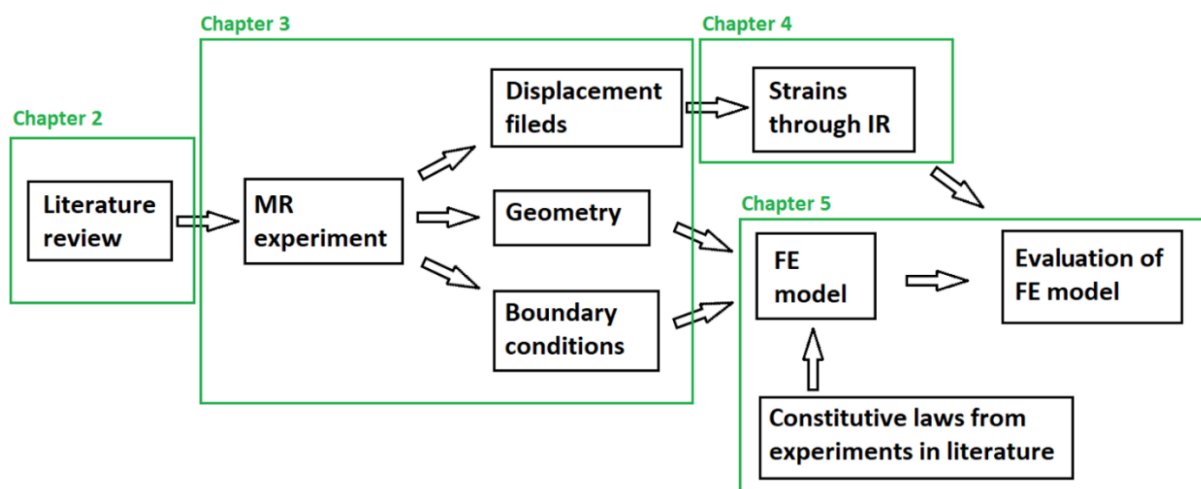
Chapter 2

Literature review

Chapter 3

MR experiment

Displacement fileds

Geometry

Boundary conditions

Chapter 4

Strains through IR

Chapter 5

FE model

Evaluation of FE model

Constitutive laws from experiments in literature